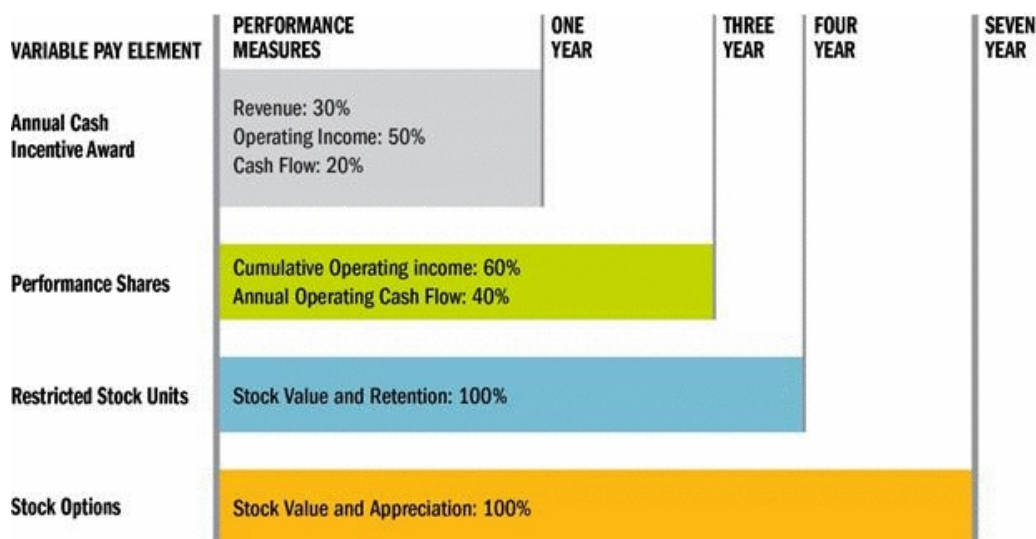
VARIABLE PAY ELEMENT

PERFORMANCE MEASURES

ONE YEAR

THREE YEAR

FOUR YEAR

SEVEN YEAR

Annual Cash Incentive Award

Revenue: 30%
Operating Income: 50%
Cash Flow: 20%

Performance Shares

Cumulative Operating income: 60%
Annual Operating Cash Flow: 40%

Restricted Stock Units

Stock Value and Retention: 100%

Stock Options

Stock Value and Appreciation: 100%